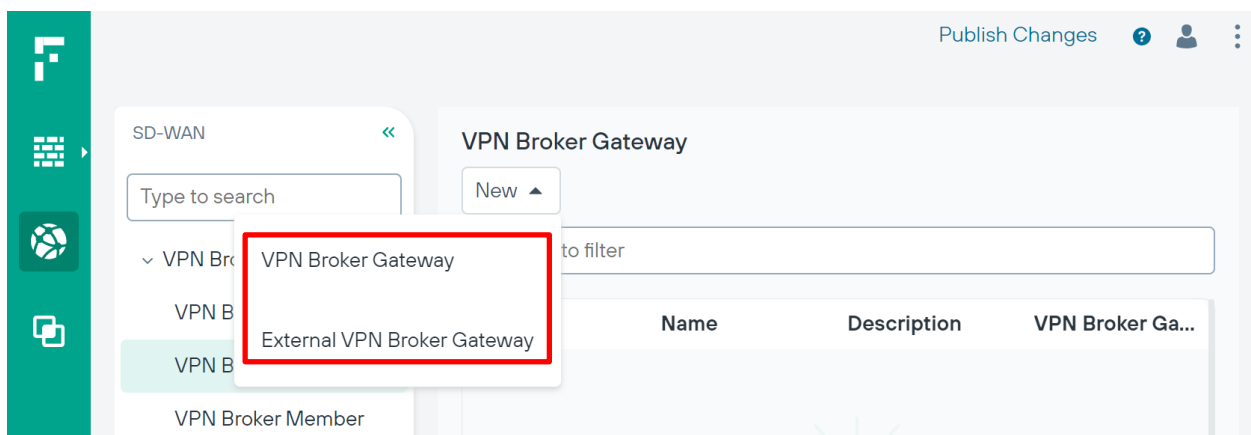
Publish Changes

SD-WAN

«

Type to search

VPN Bro

VPN B

VPN B

VPN Broker Member

VPN Broker Gateway

New

to filter

VPN Broker Gateway

External VPN Broker Gateway

Name

Description

VPN Broker Ga...